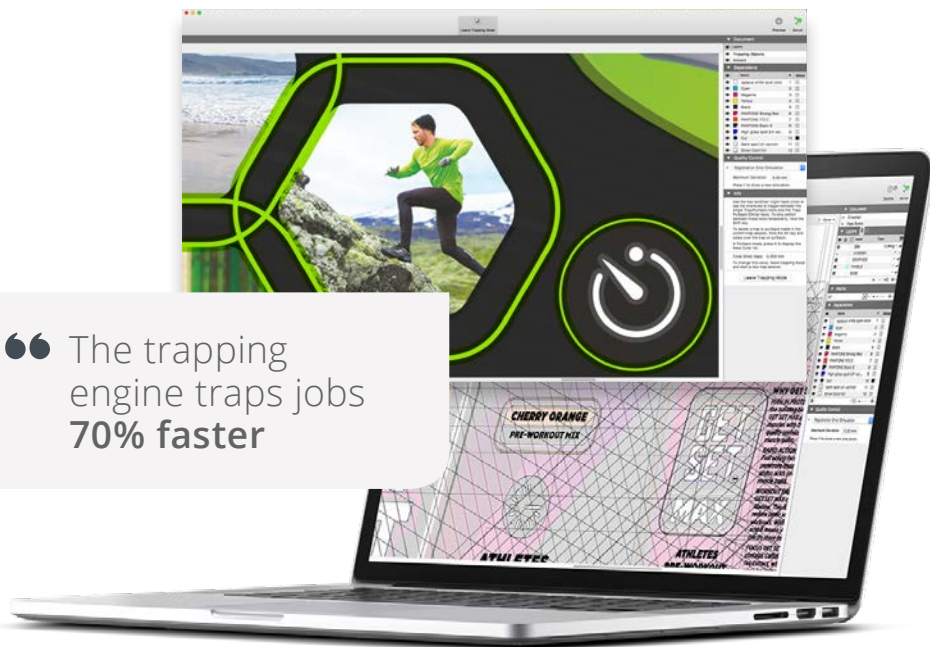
❝ The trapping engine traps jobs **70% faster**

Leave Trapping Mode

Preview

Send

Document

Trapping Objects

Separations

Quality Control

Registration Error Simulation

Info

Leave Trapping Mode

CHERRY ORANGE

PRE-WORKOUT MIX

GET SET

MAX

ATHLETES

ATHLETES PRE-WORKOUT

WHY GET SET

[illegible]